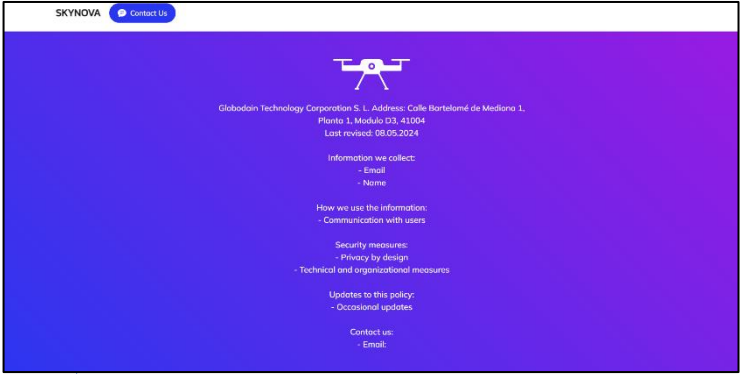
SKYNOVA Contact Us

Globodain Technology Corporation S. L. Address: Calle Bartelomé de Mediona 1, Planta 1, Modulo D3, 41004
Last revised: 08.05.2024

Information we collect:
- Email
- Name

How we use the information:
- Communication with users

Security measures:
- Privacy by design
- Technical and organizational measures

Updates to this policy:
- Occasional updates

Contact us:
- Email: